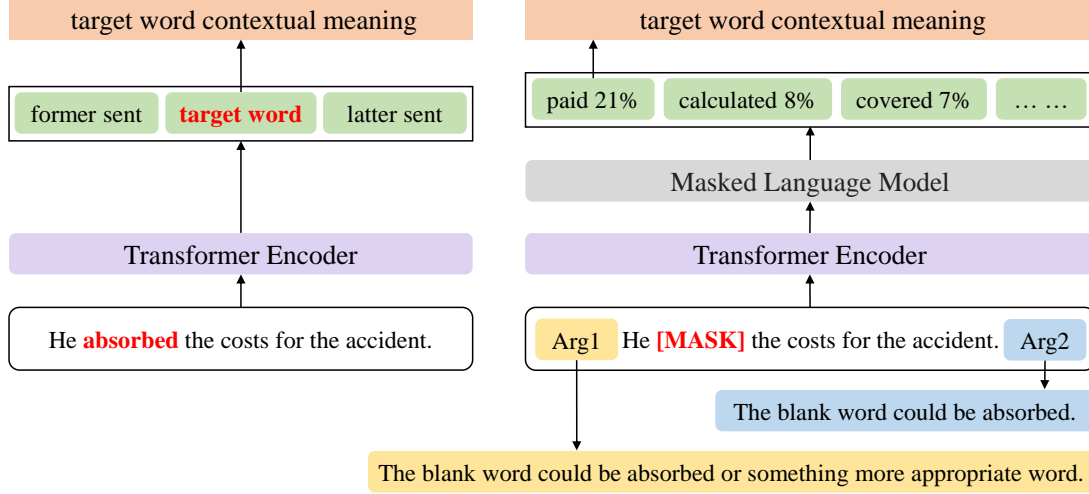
target word contextual meaning

former sent | target word | latter sent

Transformer Encoder

He absorbed the costs for the accident.

target word contextual meaning

paid 21% | calculated 8% | covered 7% | … …

Masked Language Model

Transformer Encoder

Arg1 He [MASK] the costs for the accident. Arg2

The blank word could be absorbed.

The blank word could be absorbed or something more appropriate word.